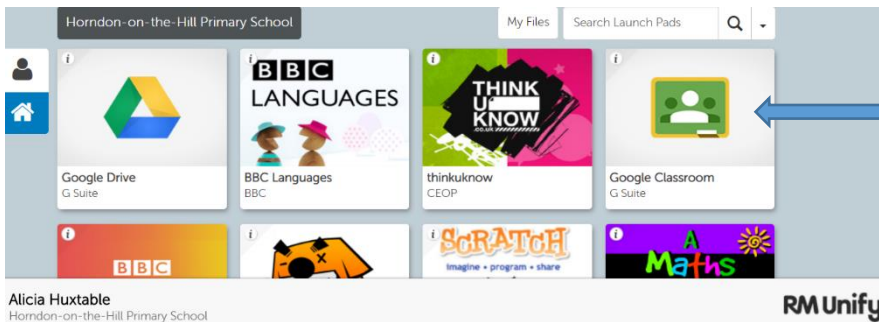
Horndon-on-the-Hill Primary School

My Files

Search Launch Pads

i
Google Drive
G Suite

i
BBC
LANGUAGES
BBC Languages
BBC

i
THINK U KNOW
.co.uk
thinkuknow
CEOP

i
Google Classroom
G Suite

i
BBC

i

i
SCRATCH
imagine • program • share

i
A
Maths

Alicia Huxtable
Horndon-on-the-Hill Primary School

RM Unify